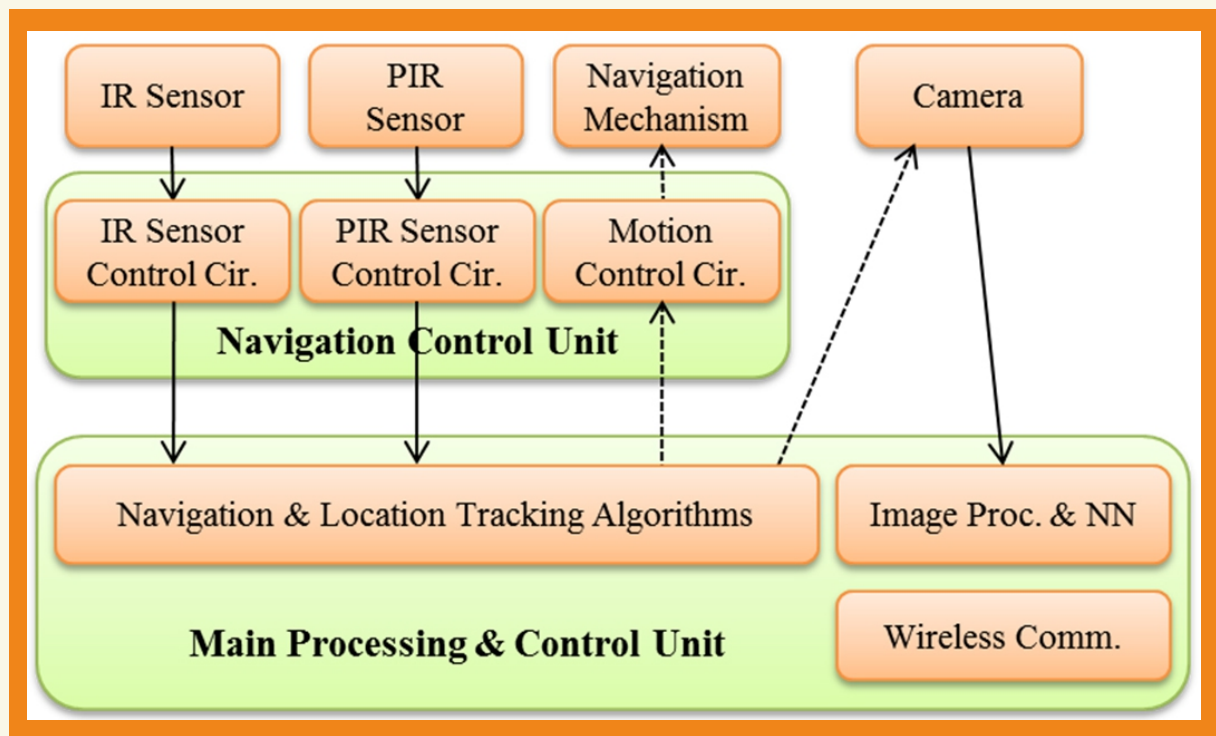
IR Sensor

PIR Sensor

Navigation Mechanism

Camera

IR Sensor Control Cir.

PIR Sensor Control Cir.

Motion Control Cir.

Navigation Control Unit

Navigation & Location Tracking Algorithms

Image Proc. & NN

Main Processing & Control Unit

Wireless Comm.